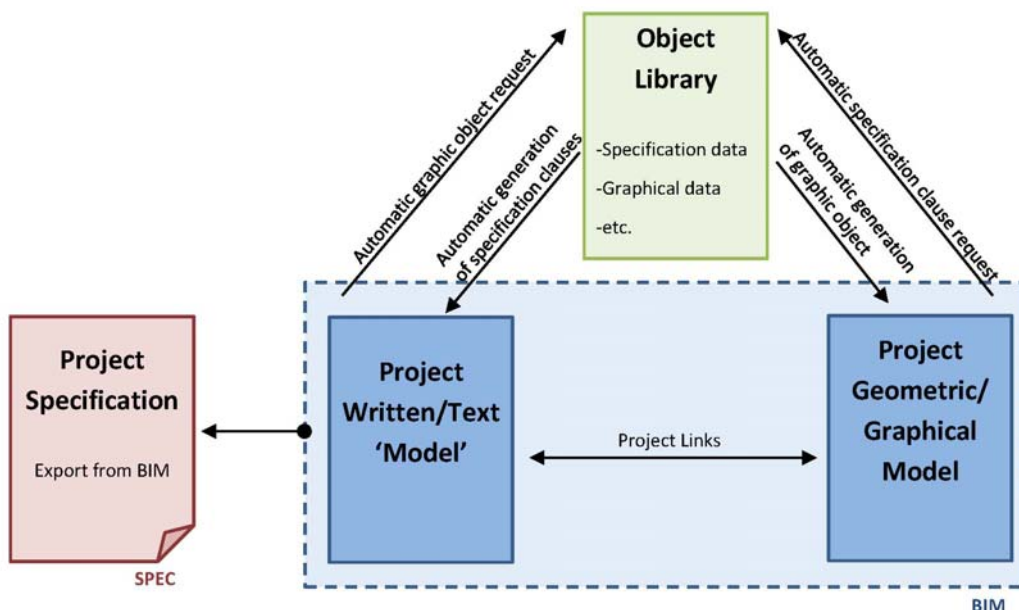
Object Library

-Specification data
-Graphical data
-etc.

Automatic graphic object request

Automatic generation of specification clauses

Automatic generation of graphic object

Automatic specification clause request

Project Specification

Export from BIM

SPEC

Project Written/Text 'Model'

Project Links

Project Geometric/ Graphical Model

BIM